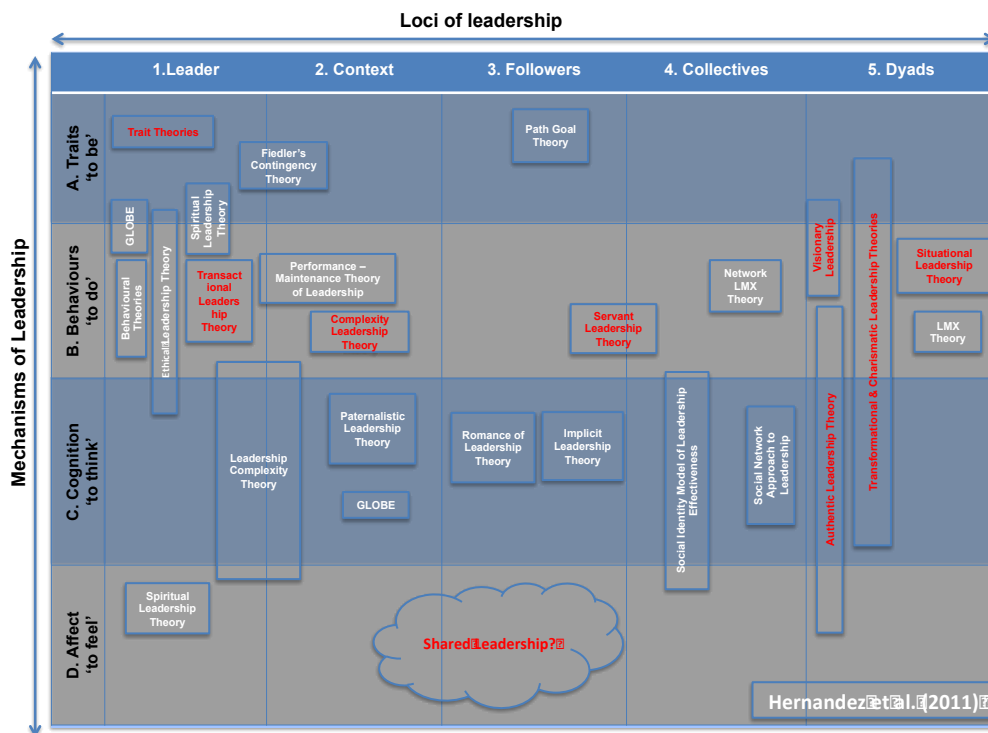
Loci of leadership

Mechanisms of Leadership

| | 1.Leader | 2. Context | 3. Followers | 4. Collectives | 5. Dyads |
|---|---|---|---|---|---|
| A. Traits 'to be' | Trait Theories; GLOBE; Spiritual Leadership Theory | Fiedler's Contingency Theory | Path Goal Theory | | Visionary Leadership; Transformational & Charismatic Leadership Theories |
| B. Behaviours 'to do' | Behavioural Theories; Ethical Leadership Theory; Transactional Leadership Theory | Performance – Maintenance Theory of Leadership; Complexity Leadership Theory | Servant Leadership Theory | Network LMX Theory | Situational Leadership Theory; LMX Theory; Authentic Leadership Theory |
| C. Cognition 'to think' | Leadership Complexity Theory | Paternalistic Leadership Theory; GLOBE | Romance of Leadership Theory; Implicit Leadership Theory | Social Identity Model of Leadership Effectiveness; Social Network Approach to Leadership | |
| D. Affect 'to feel' | Spiritual Leadership Theory | Shared Leadership? | | | |

Hernandez et al. (2011)